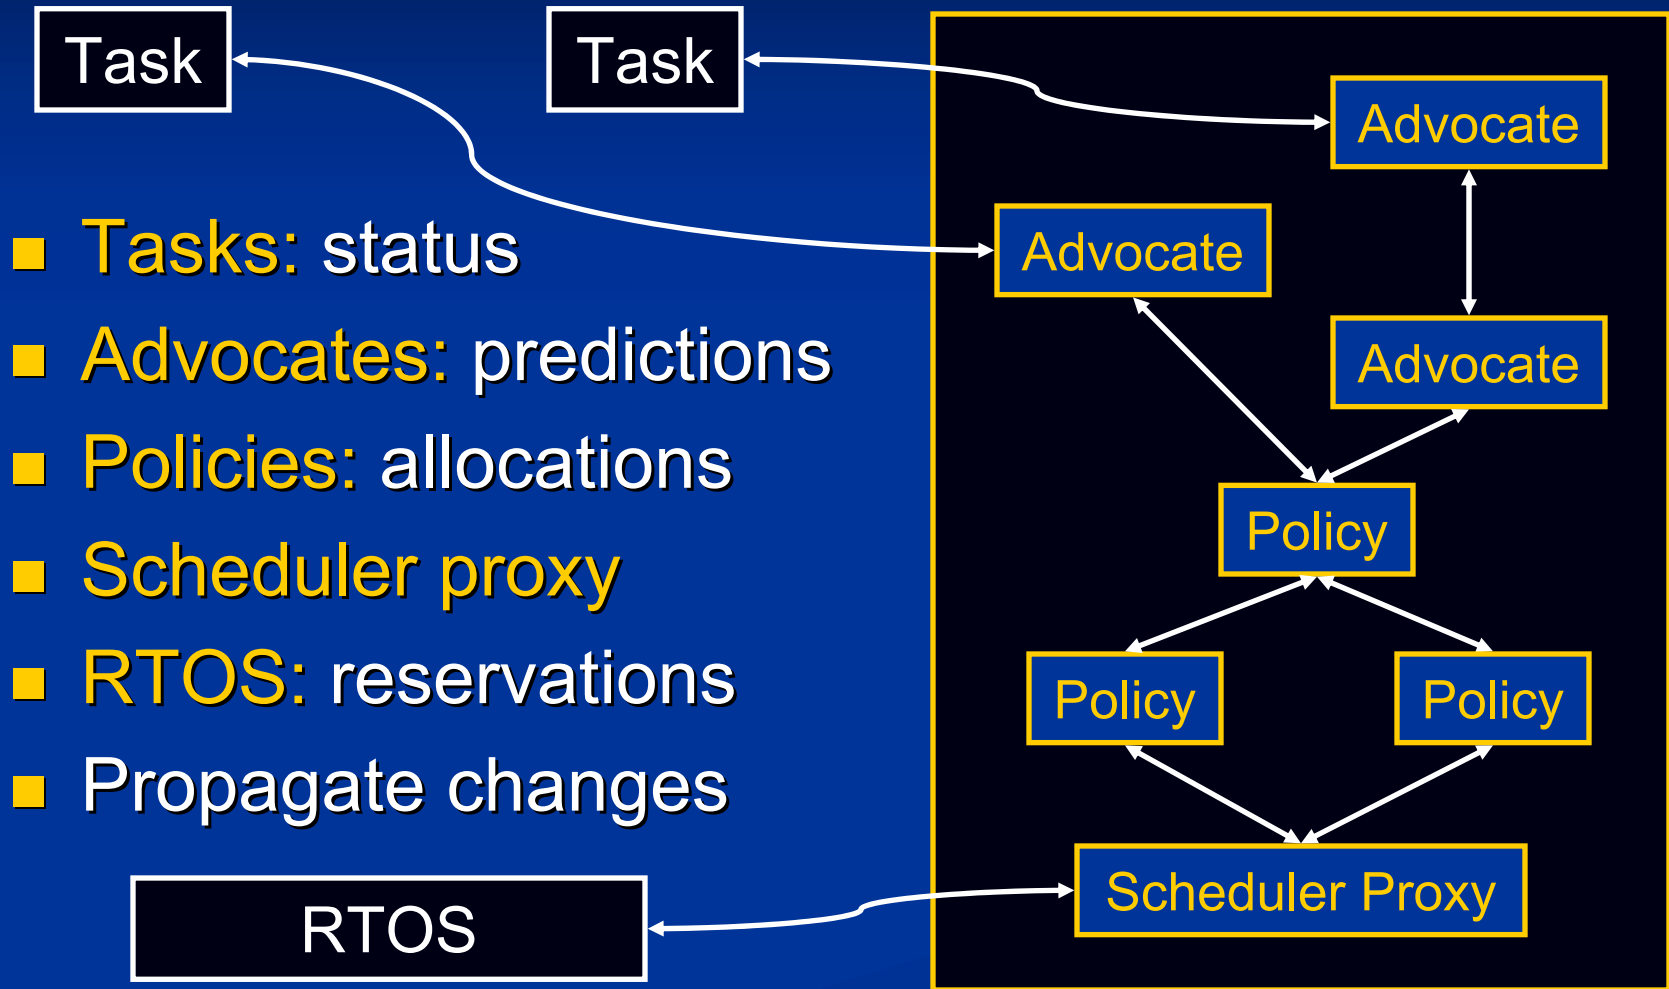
Task

Task

Advocate

Advocate

Advocate

- Tasks: status
- Advocates: predictions
- Policies: allocations
- Scheduler proxy
- RTOS: reservations
- Propagate changes

Policy

Policy

Policy

Scheduler Proxy

RTOS